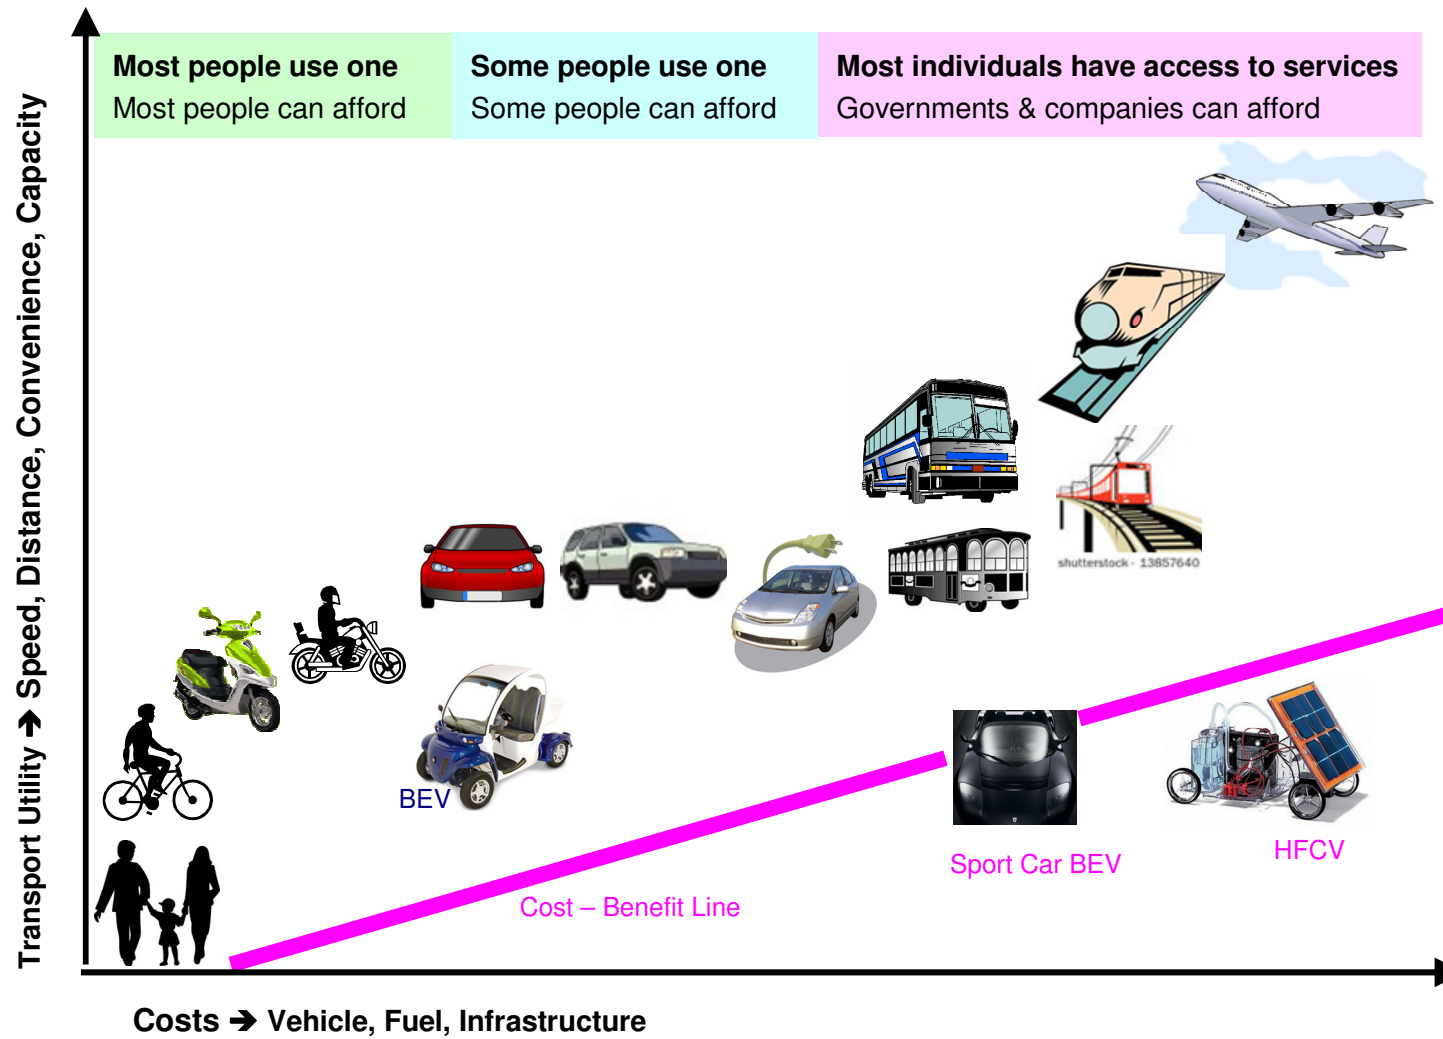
Transport Utility ➔ Speed, Distance, Convenience, Capacity

**Most people use one**
Most people can afford

**Some people use one**
Some people can afford

**Most individuals have access to services**
Governments & companies can afford

shutterstock · 13857640

BEV

Sport Car BEV

HFCV

Cost – Benefit Line

Costs ➔ Vehicle, Fuel, Infrastructure